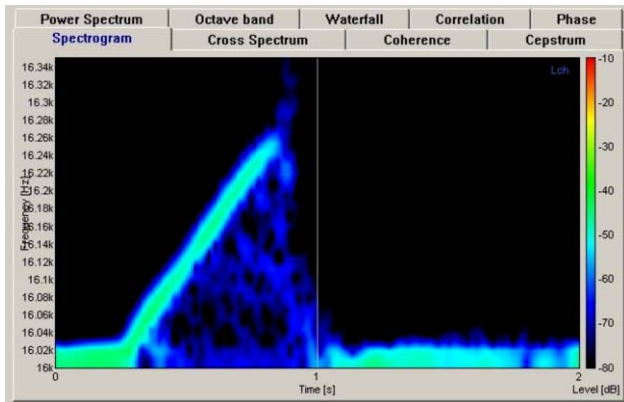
Power Spectrum | Octave band | Waterfall | Correlation | Phase

Spectrogram | Cross Spectrum | Coherence | Cepstrum

Lch

Frequency [Hz]

16.34k
16.32k
16.3k
16.28k
16.26k
16.24k
16.22k
16.2k
16.18k
16.16k
16.14k
16.12k
16.1k
16.08k
16.06k
16.04k
16.02k
16k

0
1
2
Time [s]

-10
-20
-30
-40
-50
-60
-70
-80
Level [dB]